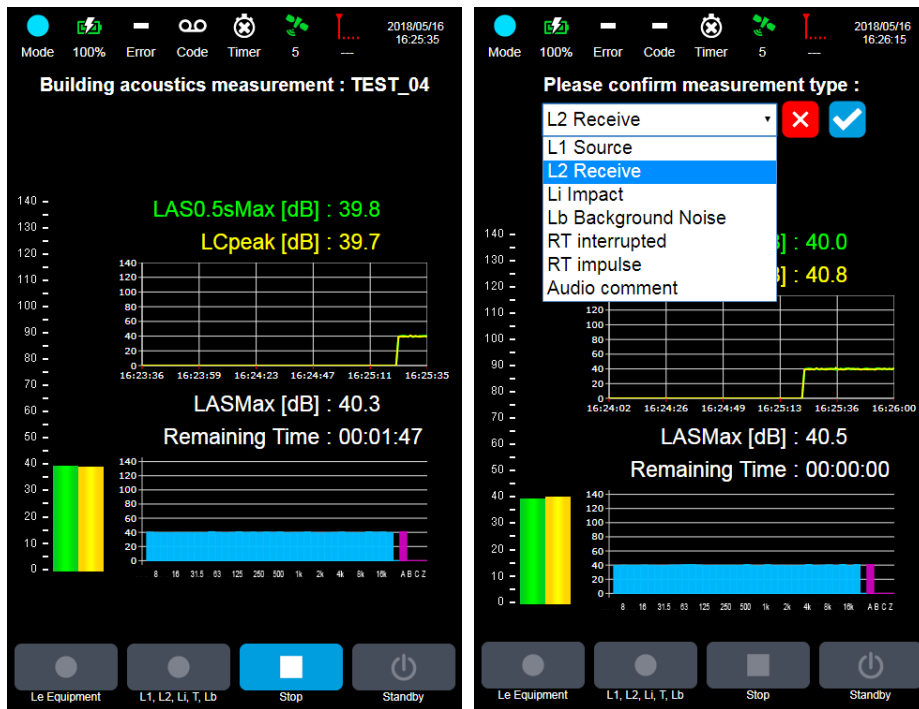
Mode 100% Error Code Timer 5 --- 2018/05/16 16:25:35

Building acoustics measurement : TEST_04

140
130
120
110
100
90
80
70
60
50
40
30
20
10
0

LAS0.5sMax [dB] : 39.8
LCpeak [dB] : 39.7

140
120
100
80
60
40
20
0
16:23:36 16:23:59 16:24:23 16:24:47 16:25:11 16:25:35

LASMax [dB] : 40.3
Remaining Time : 00:01:47

140
120
100
80
60
40
20
0
8 16 31.5 63 125 250 500 1k 2k 4k 8k 16k A B C Z

Le Equipment
L1, L2, Li, T, Lb
Stop
Standby

Mode 100% Error Code Timer 5 --- 2018/05/16 16:26:15

Please confirm measurement type :

L2 Receive
L1 Source
L2 Receive
Li Impact
Lb Background Noise
RT interrupted
RT impulse
Audio comment

140
130
120
110
100
90
80
70
60
50
40
30
20
10
0

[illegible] : 40.0
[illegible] : 40.8

120
110
100
90
80
70
60
50
40
30
20
10
0
16:24:02 16:24:26 16:24:49 16:25:13 16:25:36 16:26:00

LASMax [dB] : 40.5
Remaining Time : 00:00:00

140
120
100
80
60
40
20
0
8 16 31.5 63 125 250 500 1k 2k 4k 8k 16k A B C Z

Le Equipment
L1, L2, Li, T, Lb
Stop
Standby